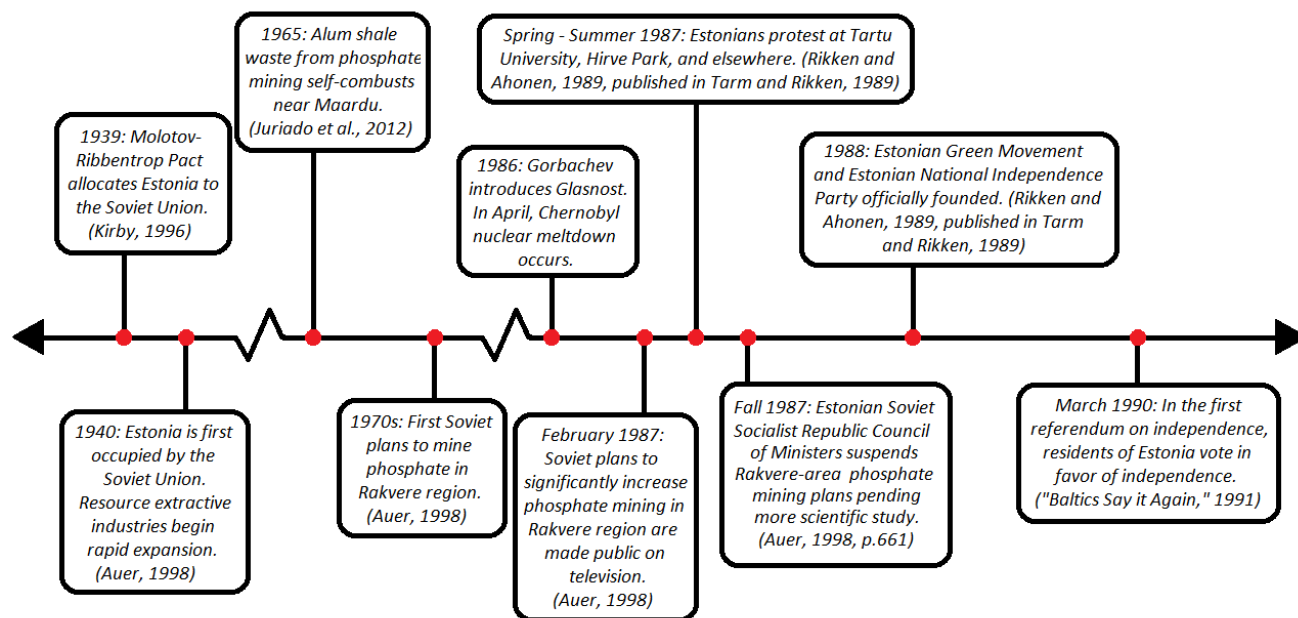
1939: Molotov-Ribbentrop Pact allocates Estonia to the Soviet Union. (Kirby, 1996)

1965: Alum shale waste from phosphate mining self-combusts near Maardu. (Juriado et al., 2012)

1986: Gorbachev introduces Glasnost. In April, Chernobyl nuclear meltdown occurs.

Spring - Summer 1987: Estonians protest at Tartu University, Hirve Park, and elsewhere. (Rikken and Ahonen, 1989, published in Tarm and Rikken, 1989)

1988: Estonian Green Movement and Estonian National Independence Party officially founded. (Rikken and Ahonen, 1989, published in Tarm and Rikken, 1989)

1940: Estonia is first occupied by the Soviet Union. Resource extractive industries begin rapid expansion. (Auer, 1998)

1970s: First Soviet plans to mine phosphate in Rakvere region. (Auer, 1998)

February 1987: Soviet plans to significantly increase phosphate mining in Rakvere region are made public on television. (Auer, 1998)

Fall 1987: Estonian Soviet Socialist Republic Council of Ministers suspends Rakvere-area phosphate mining plans pending more scientific study. (Auer, 1998, p.661)

March 1990: In the first referendum on independence, residents of Estonia vote in favor of independence. ("Baltics Say it Again," 1991)